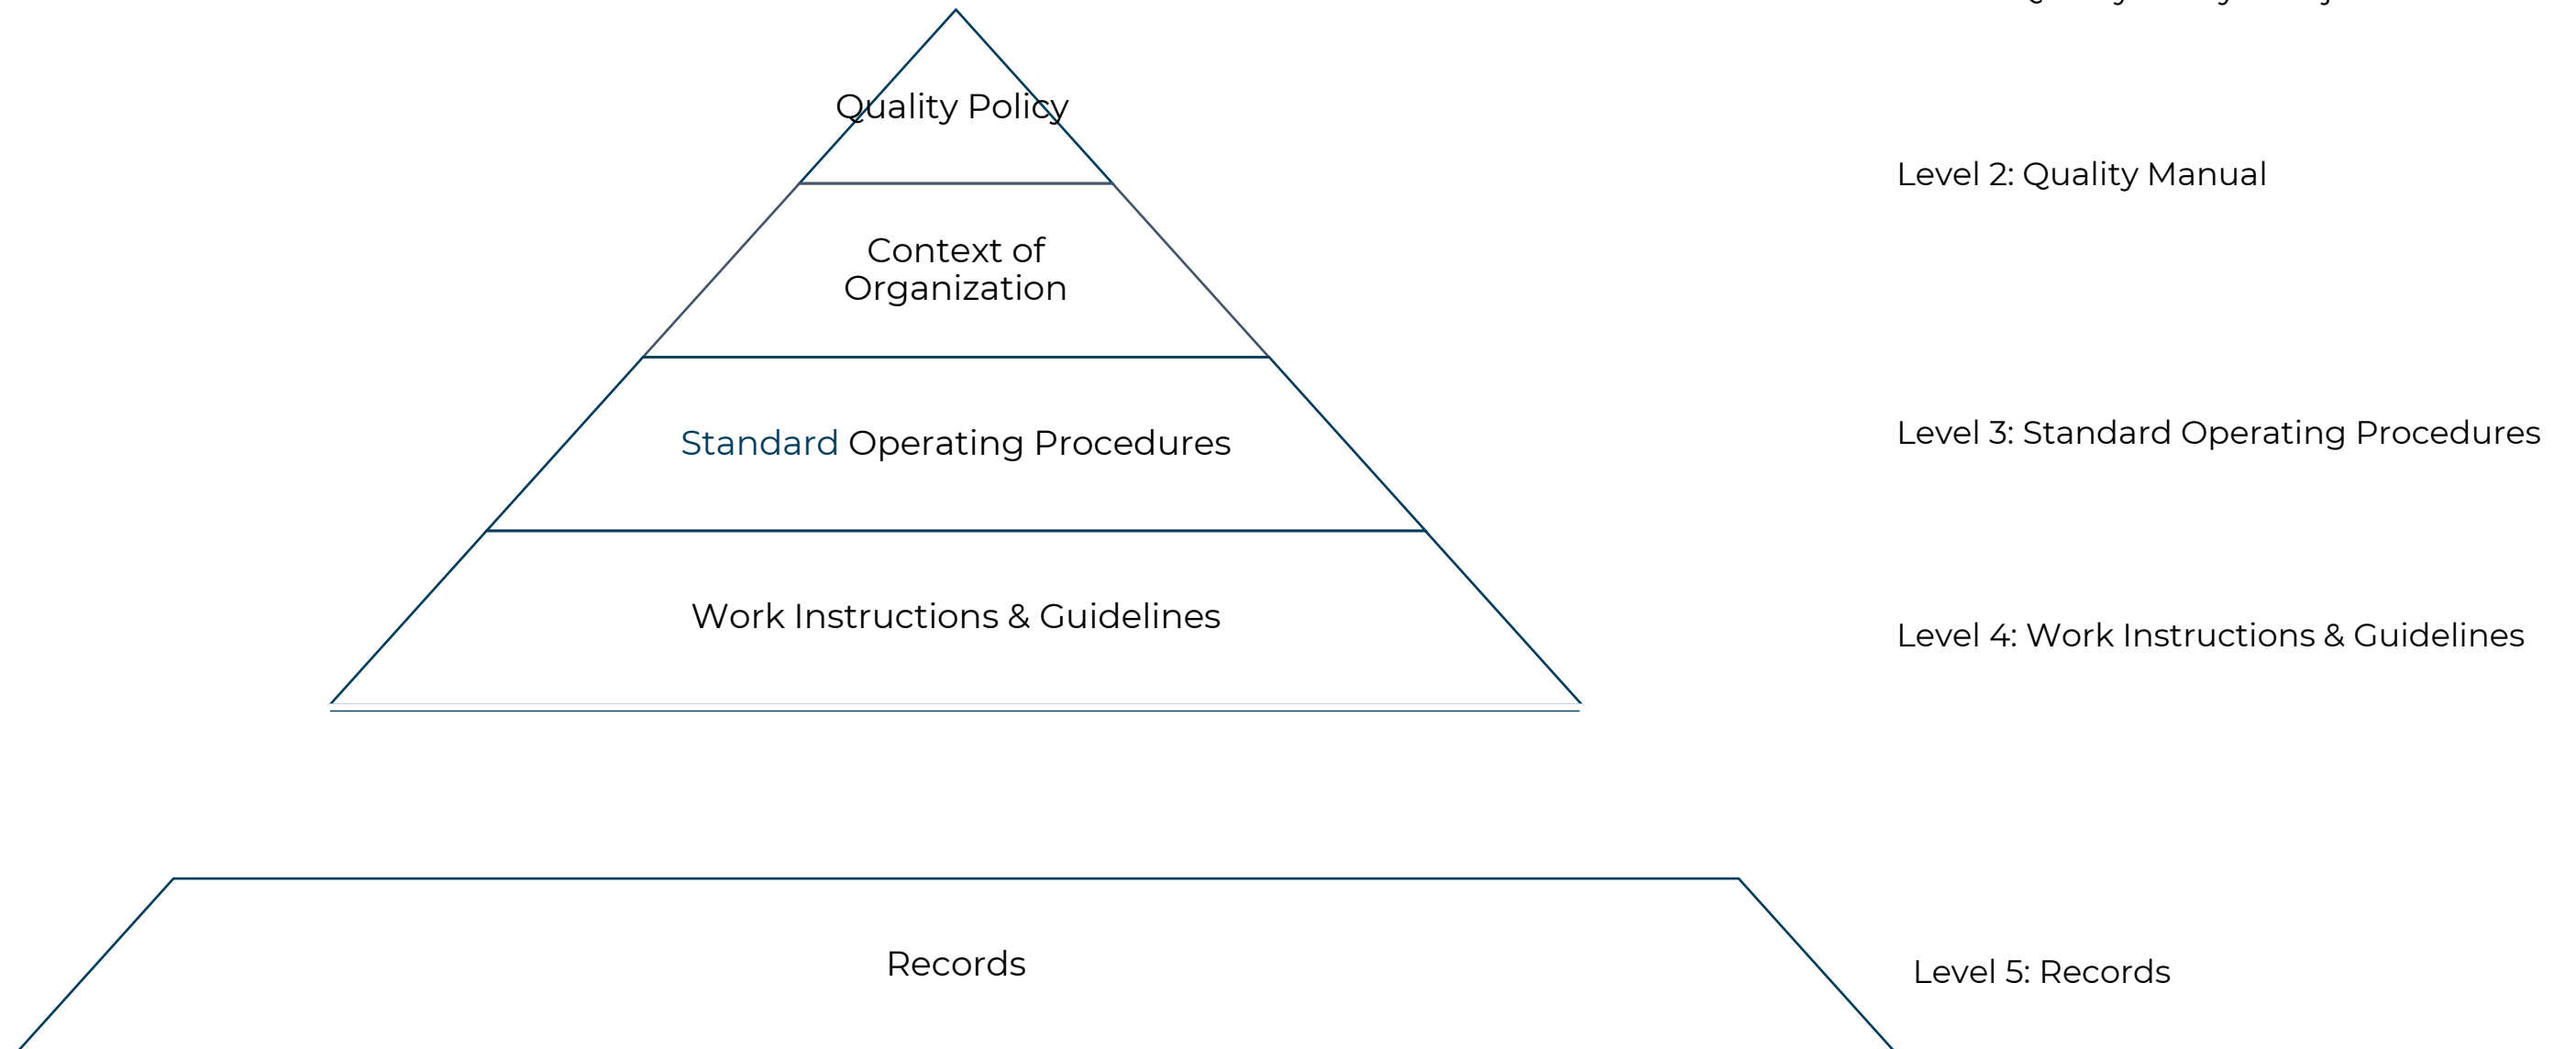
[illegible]

Quality Policy

Level 2: Quality Manual

Context of Organization

Standard Operating Procedures

Level 3: Standard Operating Procedures

Work Instructions & Guidelines

Level 4: Work Instructions & Guidelines

Records

Level 5: Records